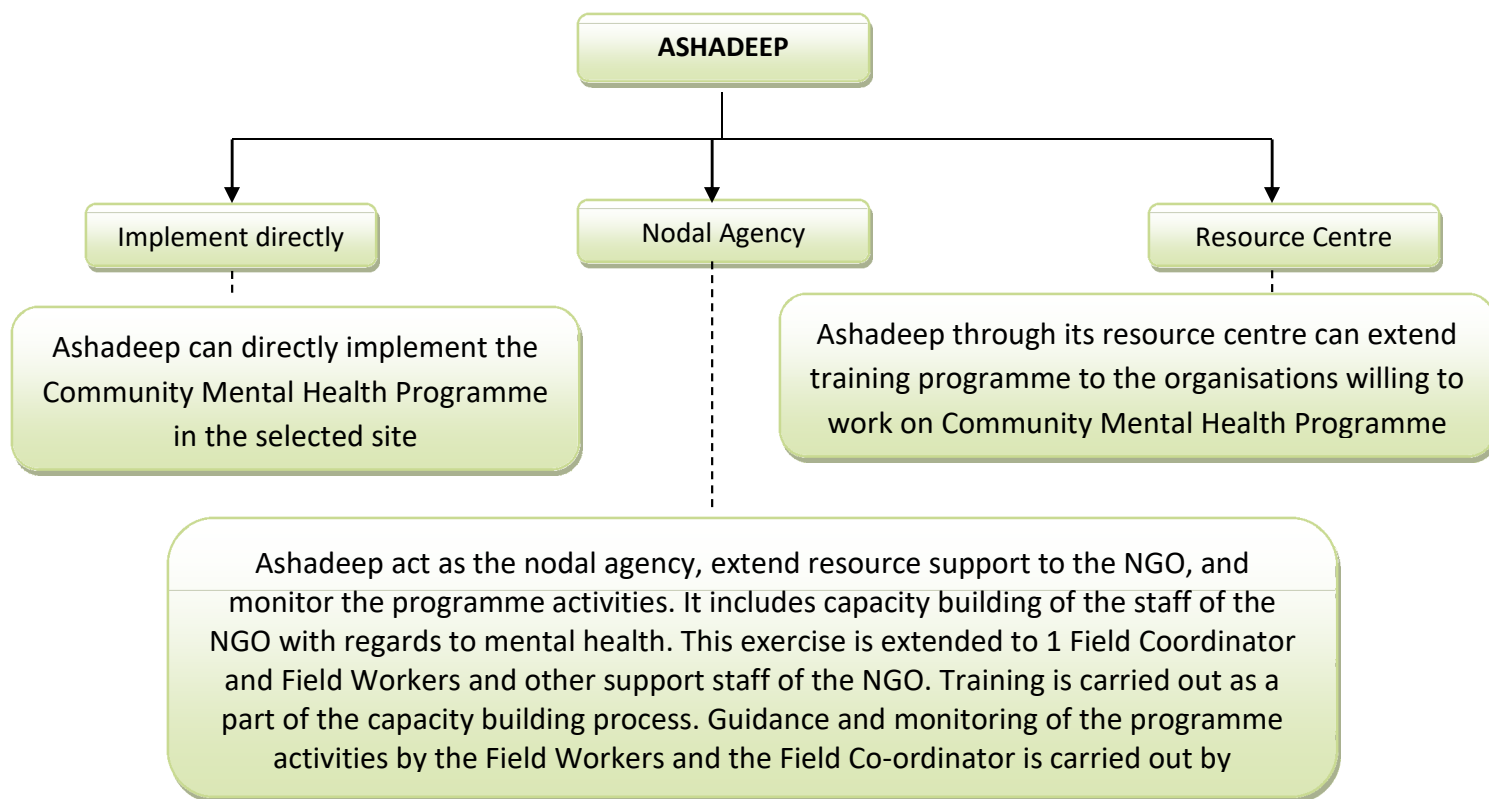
ASHADEEP

Implement directly

Nodal Agency

Resource Centre

Ashadeep can directly implement the Community Mental Health Programme in the selected site

Ashadeep through its resource centre can extend training programme to the organisations willing to work on Community Mental Health Programme

Ashadeep act as the nodal agency, extend resource support to the NGO, and monitor the programme activities. It includes capacity building of the staff of the NGO with regards to mental health. This exercise is extended to 1 Field Coordinator and Field Workers and other support staff of the NGO. Training is carried out as a part of the capacity building process. Guidance and monitoring of the programme activities by the Field Workers and the Field Co-ordinator is carried out by